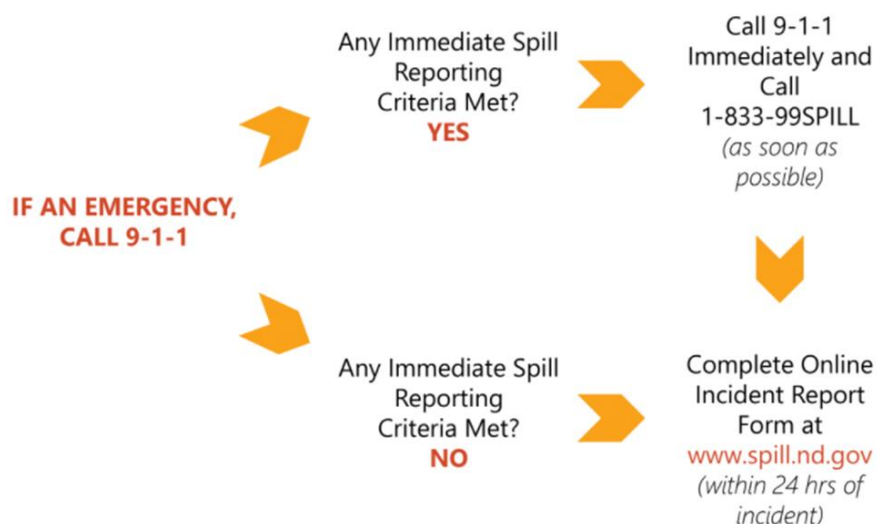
IF AN EMERGENCY, CALL 9-1-1

Any Immediate Spill Reporting Criteria Met?
YES

Call 9-1-1 Immediately and Call 1-833-99SPILL
(as soon as possible)

Any Immediate Spill Reporting Criteria Met?
NO

Complete Online Incident Report Form at www.spill.nd.gov
(within 24 hrs of incident)